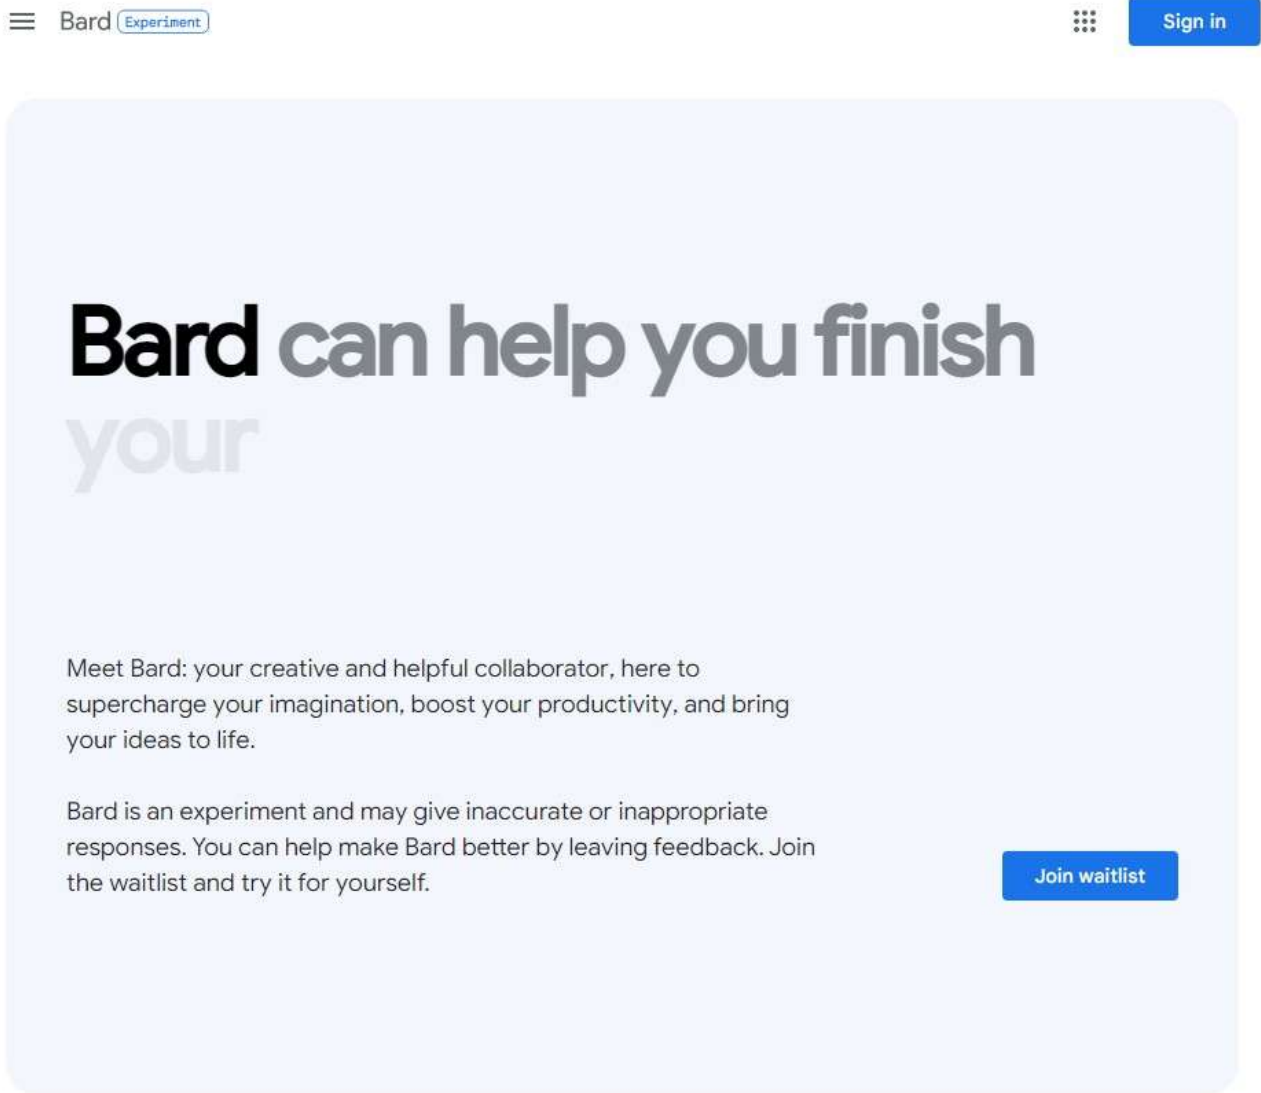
Bard Experiment

Sign in

Bard can help you finish your

Meet Bard: your creative and helpful collaborator, here to supercharge your imagination, boost your productivity, and bring your ideas to life.

Bard is an experiment and may give inaccurate or inappropriate responses. You can help make Bard better by leaving feedback. Join the waitlist and try it for yourself.

Join waitlist